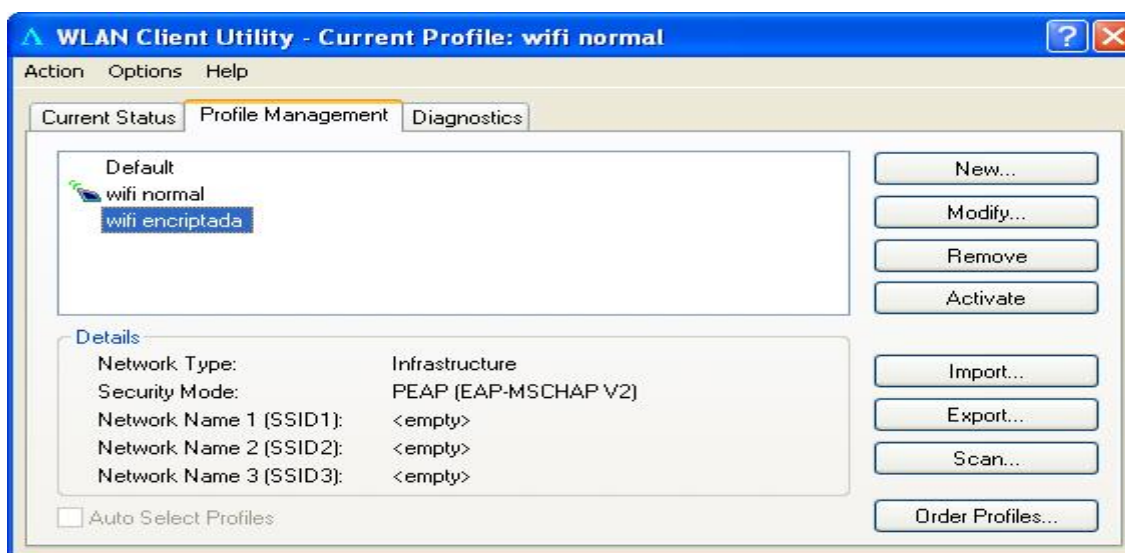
WLAN Client Utility - Current Profile: wifi normal

Action Options Help

Current Status | Profile Management | Diagnostics

Default
wifi normal
wifi encriptada

New...
Modify...
Remove
Activate

Details

| | |
|---|---|
| Network Type: | Infrastructure |
| Security Mode: | PEAP (EAP-MSCHAP V2) |
| Network Name 1 (SSID1): | <empty> |
| Network Name 2 (SSID2): | <empty> |
| Network Name 3 (SSID3): | <empty> |

Import...
Export...
Scan...

Auto Select Profiles

Order Profiles...